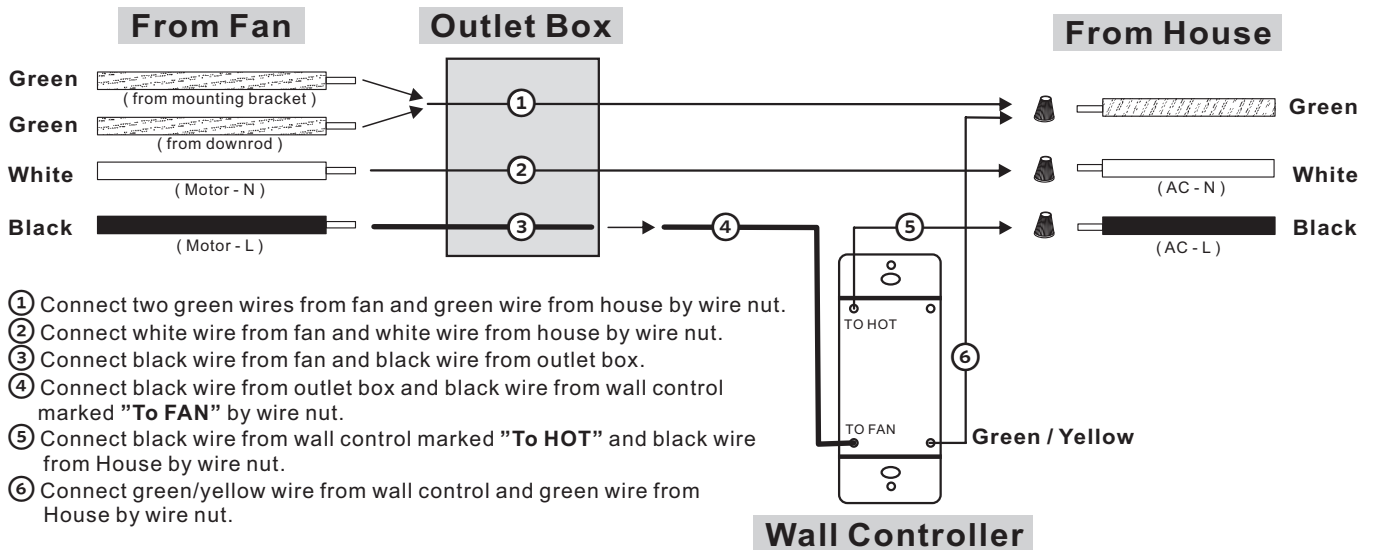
From Fan

Outlet Box

From House

Green
( from mounting bracket )

Green
( from downrod )

White
( Motor - N )

Black
( Motor - L )

1

2

3

4

5

6

Green

White
( AC - N )

Black
( AC - L )

TO HOT

TO FAN

Green / Yellow

1 Connect two green wires from fan and green wire from house by wire nut.
2 Connect white wire from fan and white wire from house by wire nut.
3 Connect black wire from fan and black wire from outlet box.
4 Connect black wire from outlet box and black wire from wall control marked **"To FAN"** by wire nut.
5 Connect black wire from wall control marked **"To HOT"** and black wire from House by wire nut.
6 Connect green/yellow wire from wall control and green wire from House by wire nut.

Wall Controller